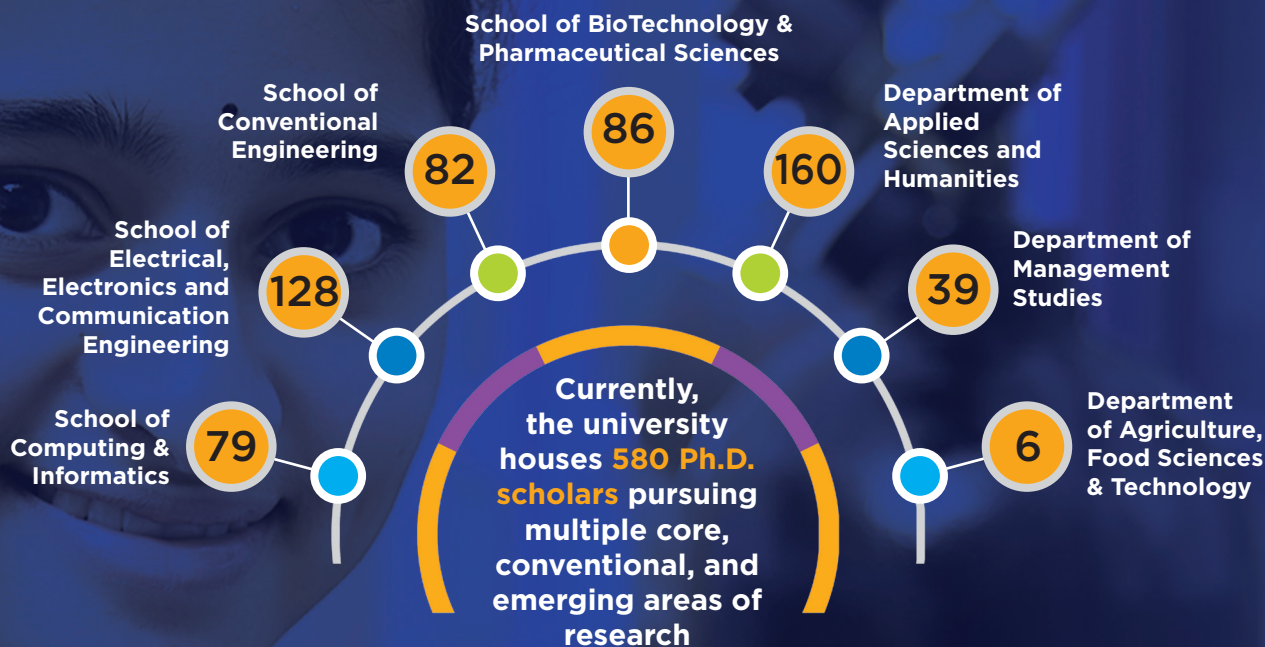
School of BioTechnology & Pharmaceutical Sciences

86

School of Conventional Engineering

82

Department of Applied Sciences and Humanities

160

School of Electrical, Electronics and Communication Engineering

128

Department of Management Studies

39

School of Computing & Informatics

79

Department of Agriculture, Food Sciences & Technology

6

Currently, the university houses 580 Ph.D. scholars pursuing multiple core, conventional, and emerging areas of research